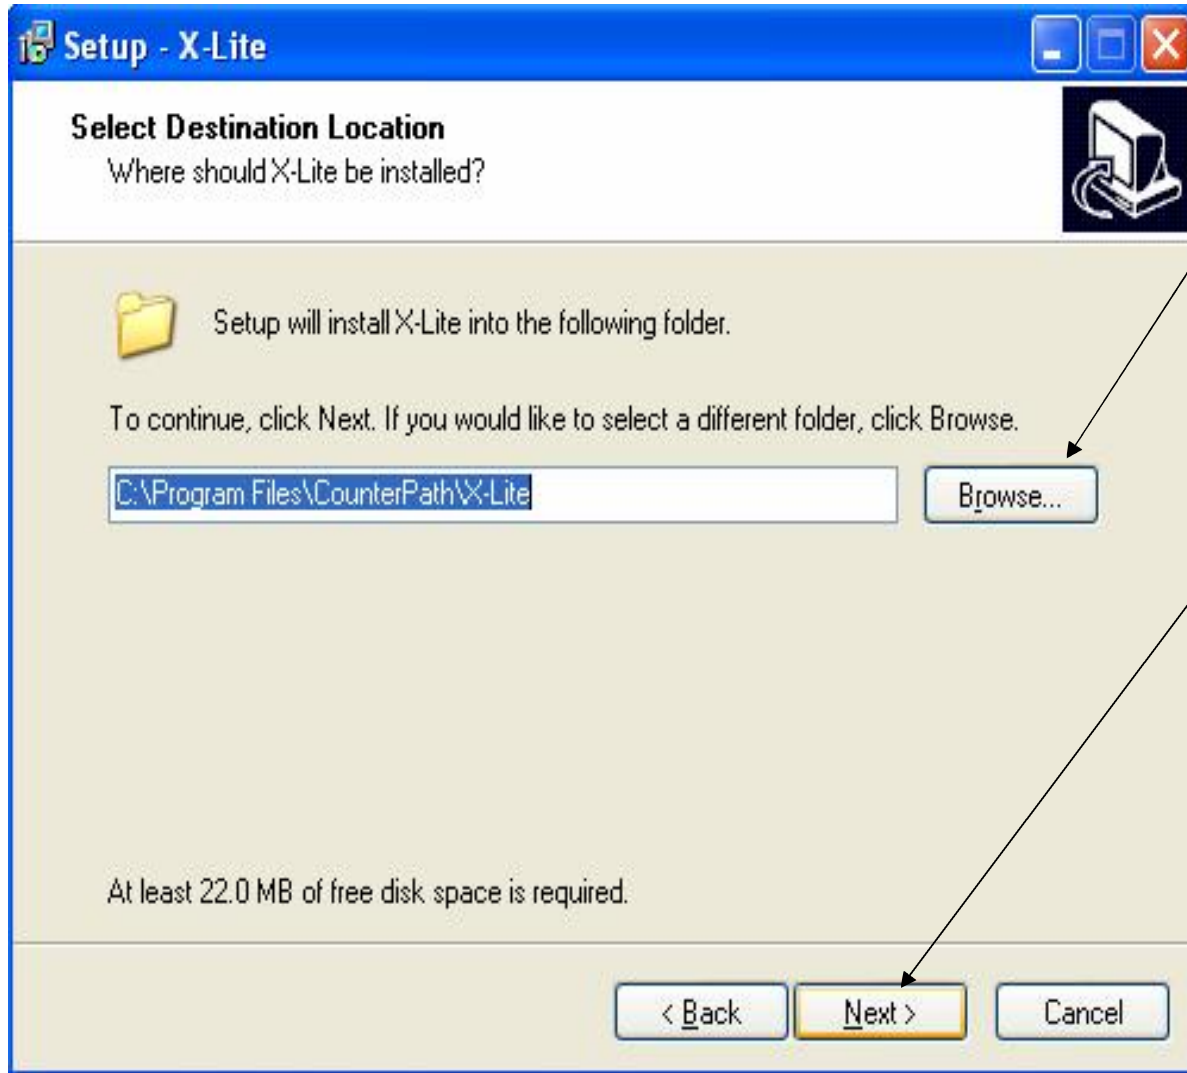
Setup - X-Lite

Select Destination Location
Where should X-Lite be installed?

Setup will install X-Lite into the following folder.

To continue, click Next. If you would like to select a different folder, click Browse.

C:\Program Files\CounterPath\X-Lite

Browse...

At least 22.0 MB of free disk space is required.

< Back

Next >

Cancel